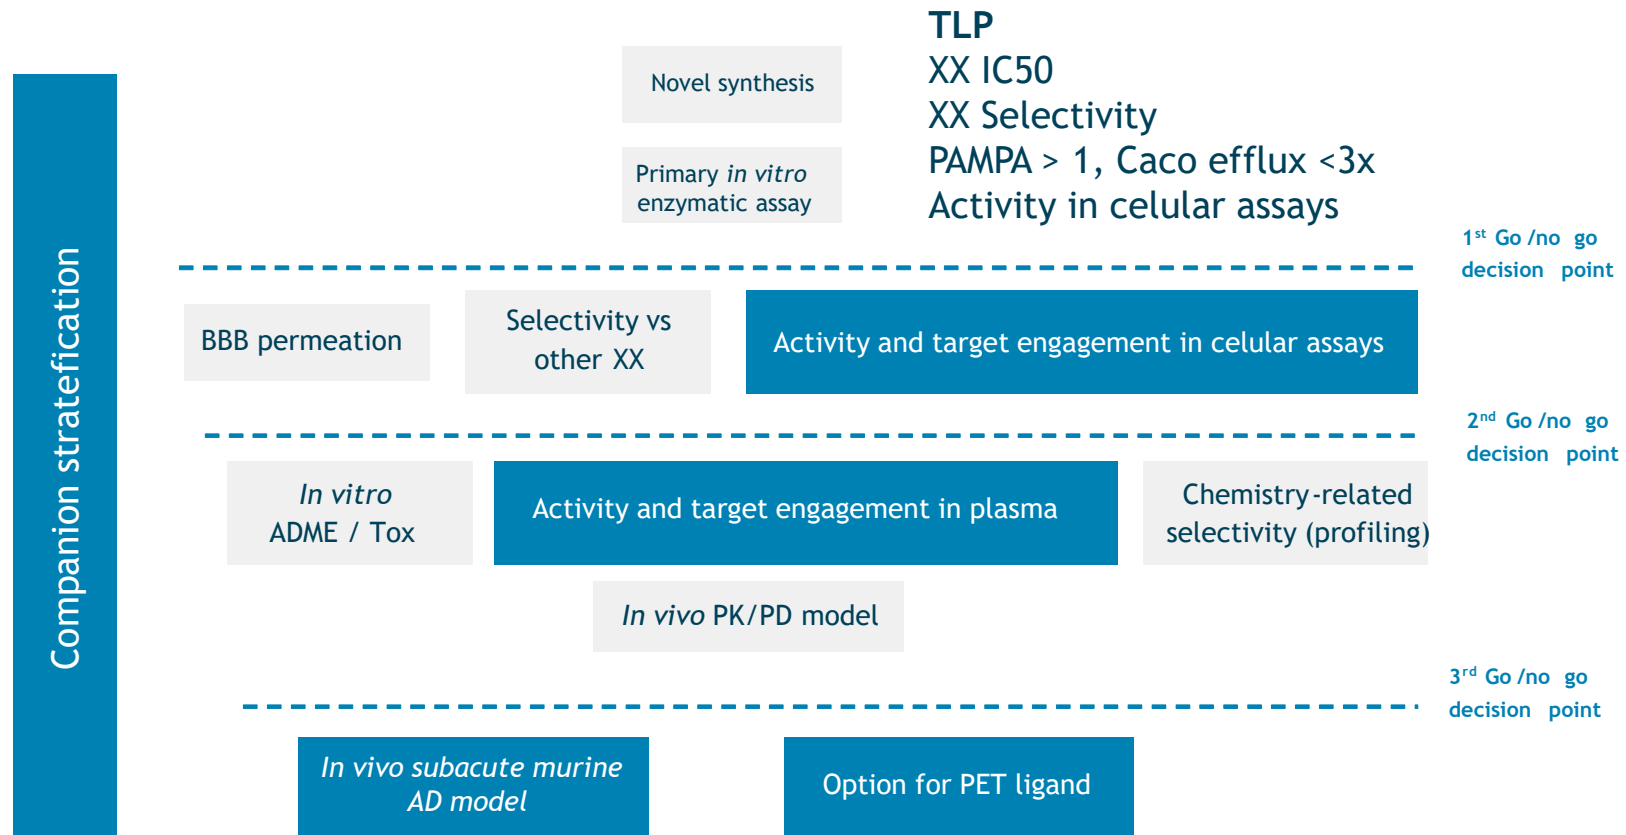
Companion stratefication

Novel synthesis

Primary *in vitro* enzymatic assay

**TLP**
XX IC50
XX Selectivity
PAMPA > 1, Caco efflux <3x
Activity in celular assays

1$^{st}$ Go /no go decision point

BBB permeation

Selectivity vs other XX

Activity and target engagement in celular assays

2$^{nd}$ Go /no go decision point

*In vitro* ADME / Tox

Activity and target engagement in plasma

Chemistry-related selectivity (profiling)

*In vivo* PK/PD model

3$^{rd}$ Go /no go decision point

*In vivo subacute murine AD model*

Option for PET ligand